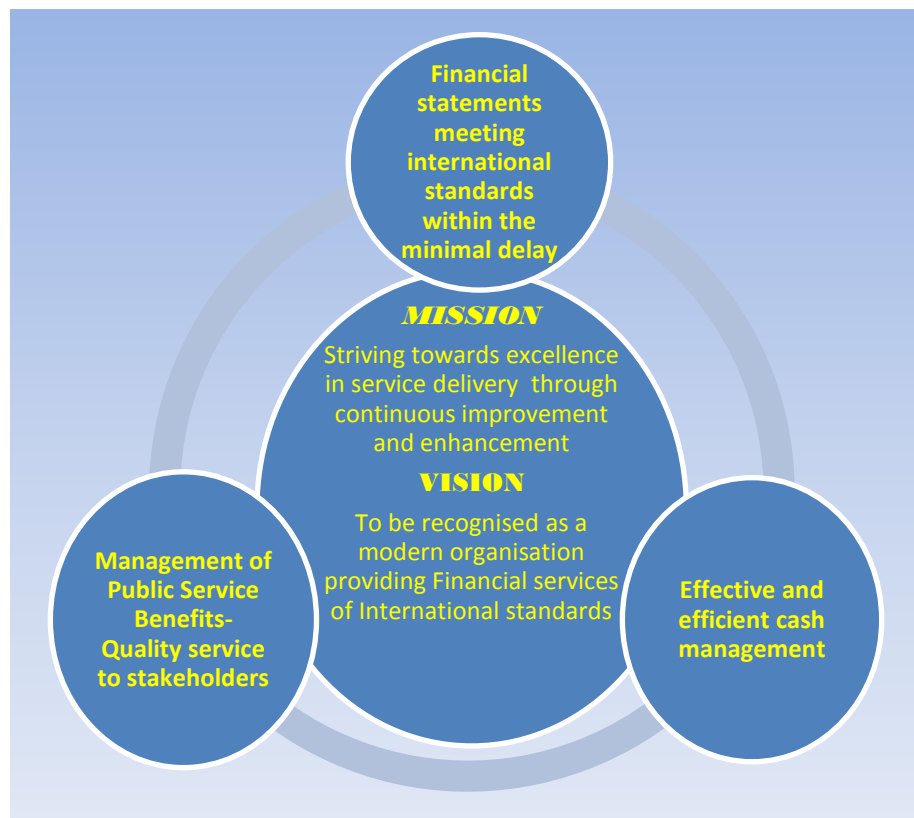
Financial statements meeting international standards within the minimal delay

MISSION

Striving towards excellence in service delivery through continuous improvement and enhancement

VISION

To be recognised as a modern organisation providing Financial services of International standards

Management of Public Service Benefits- Quality service to stakeholders

Effective and efficient cash management